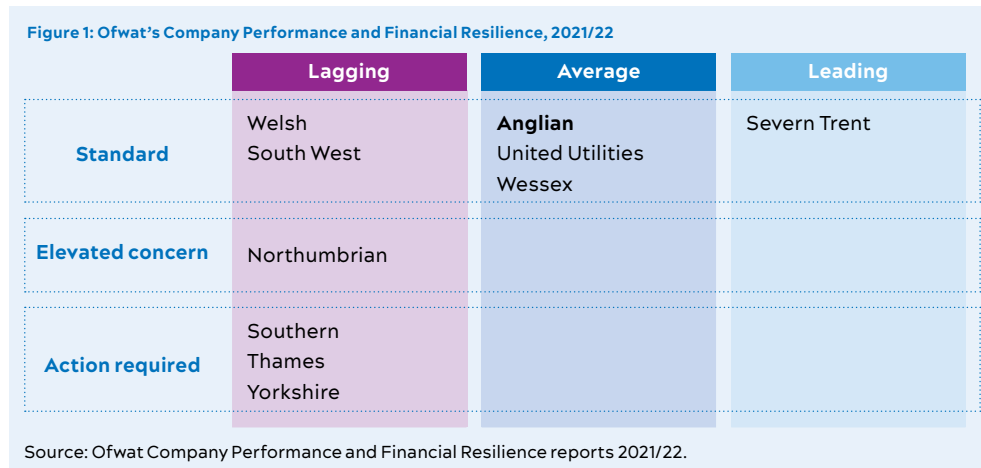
Figure 1: Ofwat's Company Performance and Financial Resilience, 2021/22

| | Lagging | Average | Leading |
|---|---|---|---|
| Standard | Welsh<br>South West | **Anglian**<br>United Utilities<br>Wessex | Severn Trent |
| Elevated concern | Northumbrian | | |
| Action required | Southern<br>Thames<br>Yorkshire | | |

Source: Ofwat Company Performance and Financial Resilience reports 2021/22.